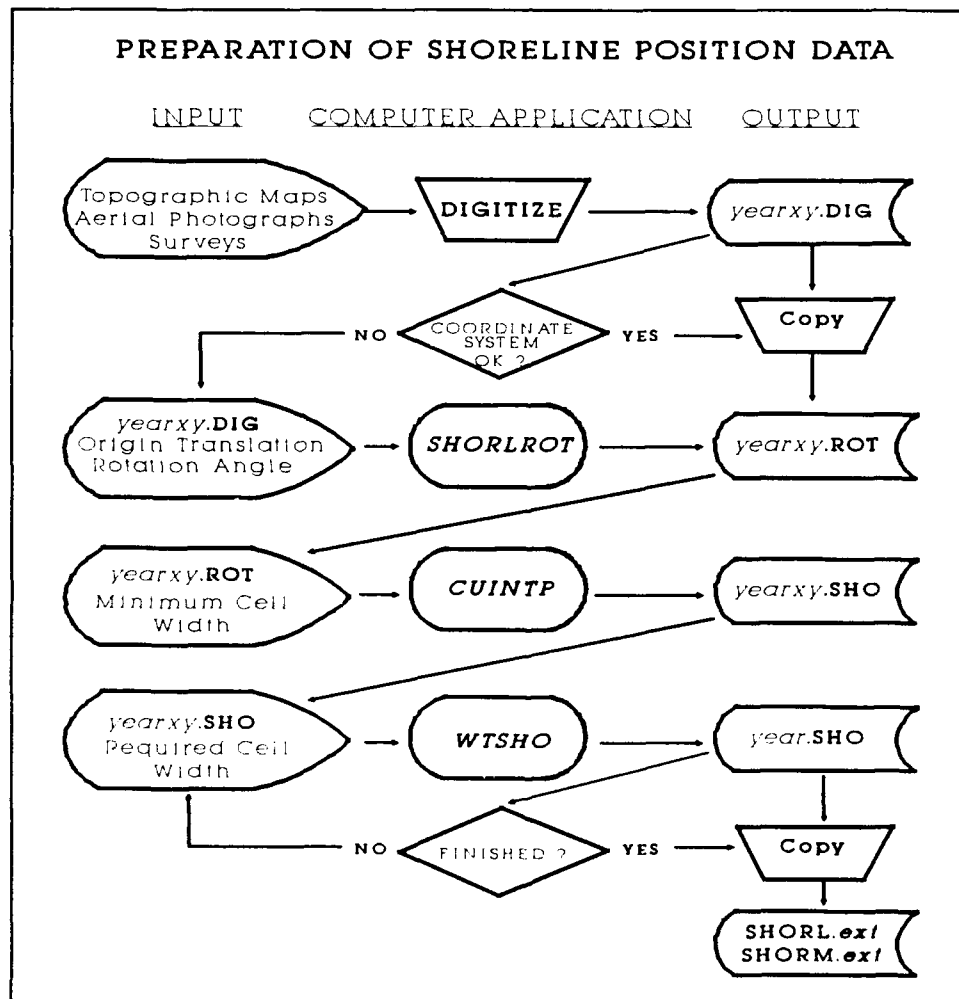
PREPARATION OF SHORELINE POSITION DATA

INPUT COMPUTER APPLICATION OUTPUT

Topographic Maps Aerial Photographs Surveys

DIGITIZE

yearxy.DIG

COORDINATE SYSTEM OK ?

NO

YES

Copy

yearxy.DIG Origin Translation Rotation Angle

SHORLROT

yearxy.ROT

yearxy.ROT Minimum Cell Width

CUINTP

yearxy.SHO

yearxy.SHO Required Cell Width

WTSHO

year.SHO

NO

FINISHED ?

YES

Copy

SHORL.ext SHORM.ext